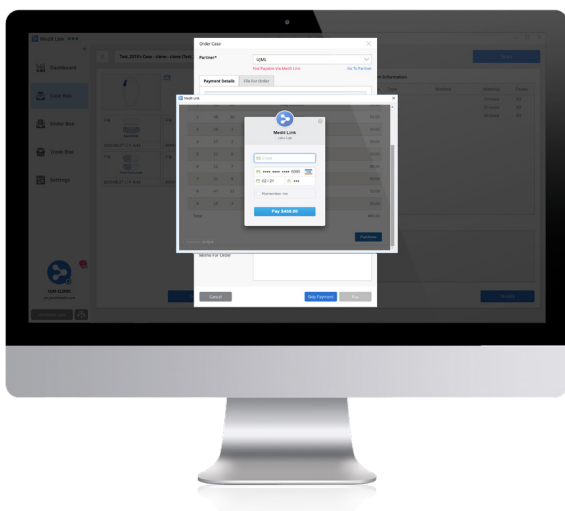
Medit Link

Dashboard

Case Box

Order Box

Trash Box

Settings

Order Case

Partner*

Not Payable Via Medit Link

Go To Partner

Payment Details

File For Order

Medit Link

Medit Link

Pay $408.00

Remember me

Total

Purchase

Memo For Order

Cancel

Skip Payment

Pay